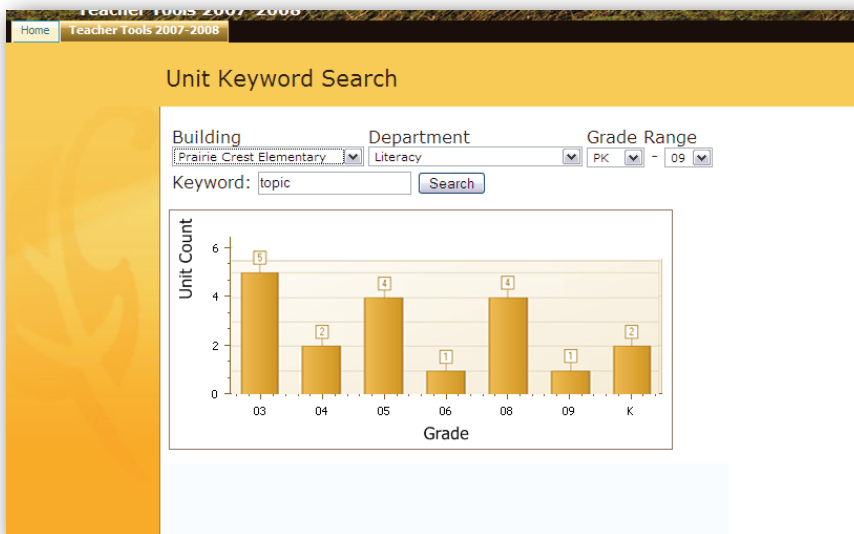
Teacher Tools 2007-2008

Home
Teacher Tools 2007-2008

Unit Keyword Search

Building
Prairie Crest Elementary

Department
Literacy

Grade Range
PK - 09

Keyword: topic
Search

Unit Count
6
4
2
0

5
2
4
1
4
1
2

03
04
05
06
08
09
K

Grade